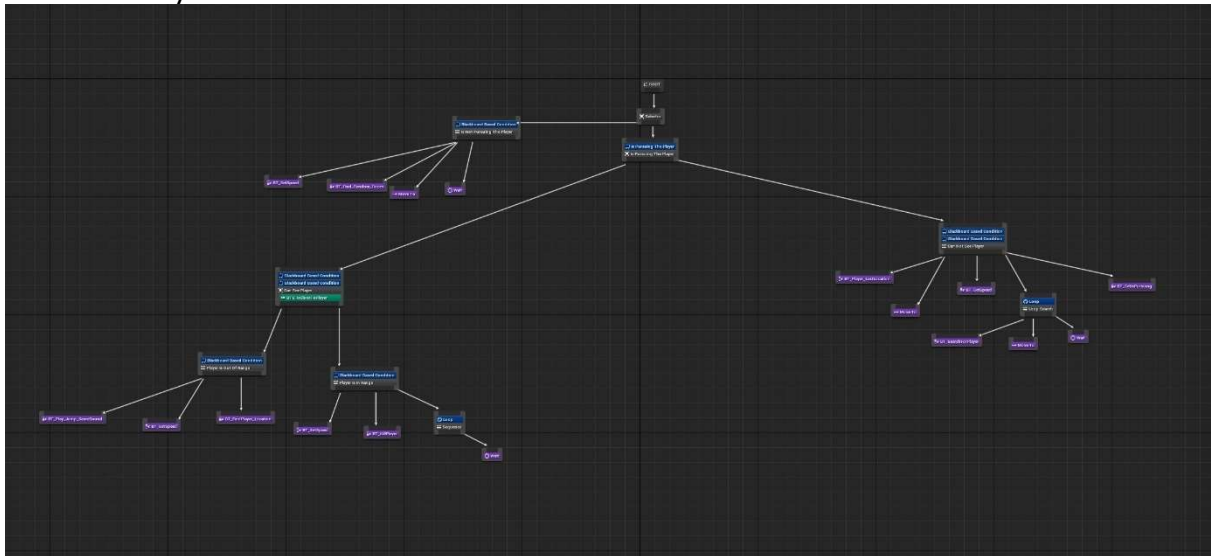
ROOT

Selector

Blackboard Based Condition
Is Not Pursuing The Player

Is Pursuing The Player
Is Pursuing The Player

BT_SetSpeed

BT_Find_Random_Point

Move To

Wait

Blackboard Based Condition
Blackboard Based Condition
Can See Player

BT_Player_Last_Location

Move To

BT_SetSpeed

Loop
Loop Patrol

BT_Patrol

BT_Last_Seen_Player

Move To

Wait

Blackboard Based Condition
Blackboard Based Condition
Can See Player
Is Not Attacking Player

Blackboard Based Condition
Player Is Out Of Range

BT_Play_Jump_Scare

BT_SetSpeed

BT_Chase_Player_Location

Blackboard Based Condition
Player Is In Range

BT_SetSpeed

BT_KillPlayer

Loop
Sequence

Wait